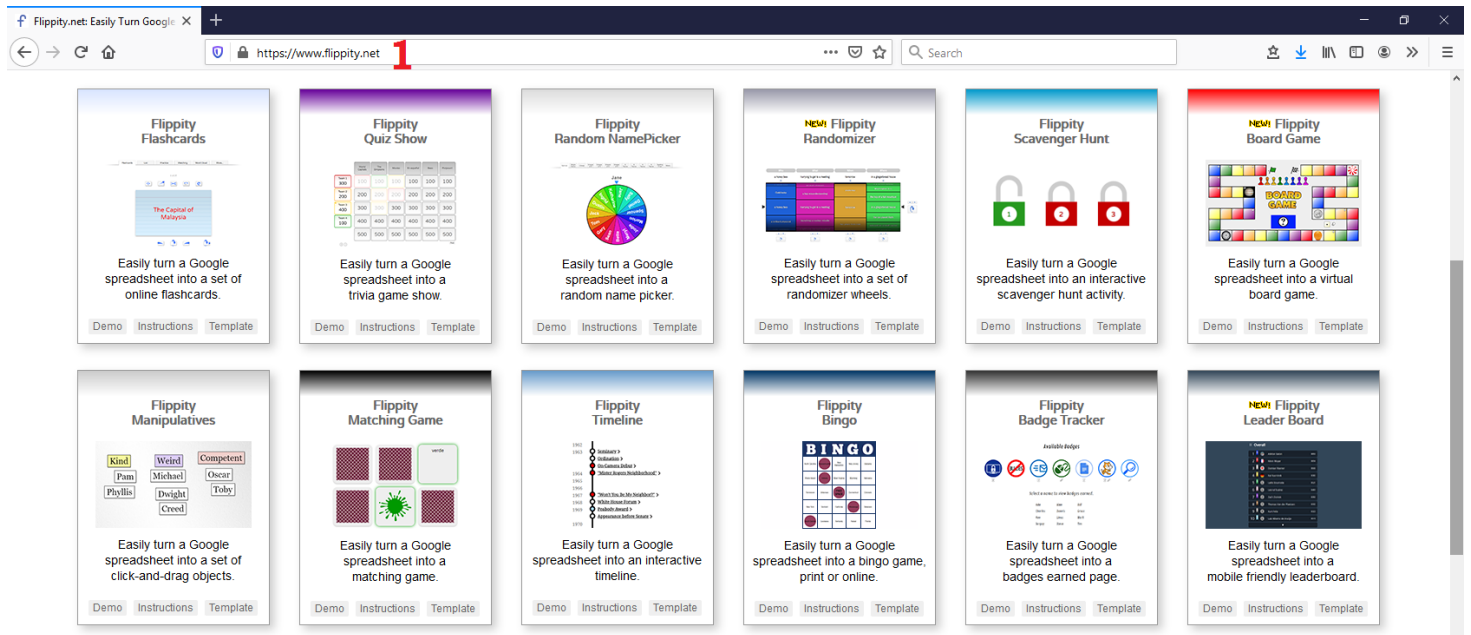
Flippity.net: Easily Turn Google

https://www.flippity.net 1

Search

Flippity
Flashcards

The Capital of Malaysia

Easily turn a Google spreadsheet into a set of online flashcards.

Demo Instructions Template

Flippity
Quiz Show

Easily turn a Google spreadsheet into a trivia game show.

Demo Instructions Template

Flippity
Random NamePicker

Easily turn a Google spreadsheet into a random name picker.

Demo Instructions Template

NEW! Flippity
Randomizer

Easily turn a Google spreadsheet into a set of randomizer wheels.

Demo Instructions Template

Flippity
Scavenger Hunt

1 2 3

Easily turn a Google spreadsheet into an interactive scavenger hunt activity.

Demo Instructions Template

NEW! Flippity
Board Game

BOARD GAME

Easily turn a Google spreadsheet into a virtual board game.

Demo Instructions Template

Flippity
Manipulatives

Kind Weird Competent Pam Michael Oscar Phyllis Dwight Toby Creed

Easily turn a Google spreadsheet into a set of click-and-drag objects.

Demo Instructions Template

Flippity
Matching Game

verde

Easily turn a Google spreadsheet into a matching game.

Demo Instructions Template

Flippity
Timeline

Easily turn a Google spreadsheet into an interactive timeline.

Demo Instructions Template

Flippity
Bingo

BINGO

Easily turn a Google spreadsheet into a bingo game, print or online.

Demo Instructions Template

Flippity
Badge Tracker

Available Badges

Easily turn a Google spreadsheet into a badges earned page.

Demo Instructions Template

NEW! Flippity
Leader Board

Easily turn a Google spreadsheet into a mobile friendly leaderboard.

Demo Instructions Template